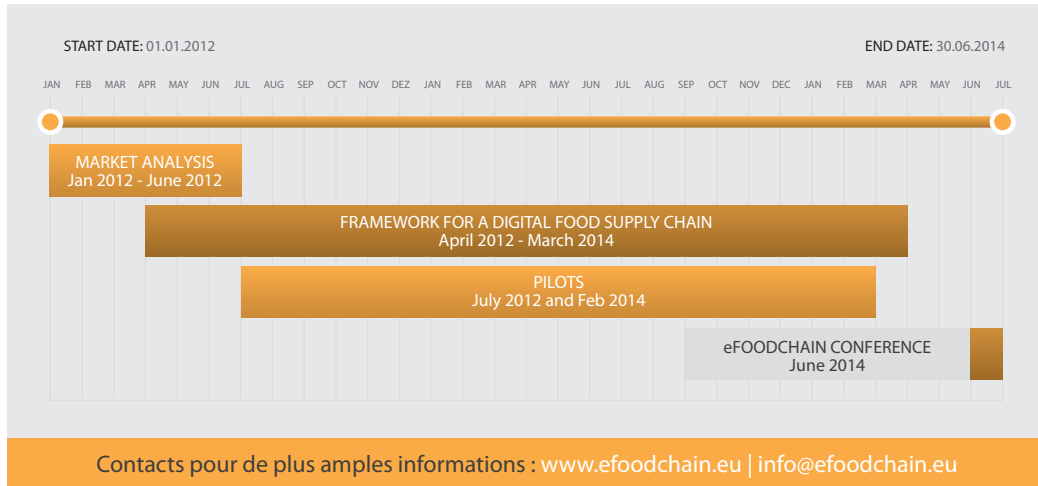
START DATE: 01.01.2012

END DATE: 30.06.2014

JAN FEB MAR APR MAY JUN JUL AUG SEP OCT NOV DEZ JAN FEB MAR APR MAY JUN JUL AUG SEP OCT NOV DEC JAN FEB MAR APR MAY JUN JUL

MARKET ANALYSIS
Jan 2012 - June 2012

FRAMEWORK FOR A DIGITAL FOOD SUPPLY CHAIN
April 2012 - March 2014

PILOTS
July 2012 and Feb 2014

eFOODCHAIN CONFERENCE
June 2014

Contacts pour de plus amples informations : www.efoodchain.eu | info@efoodchain.eu